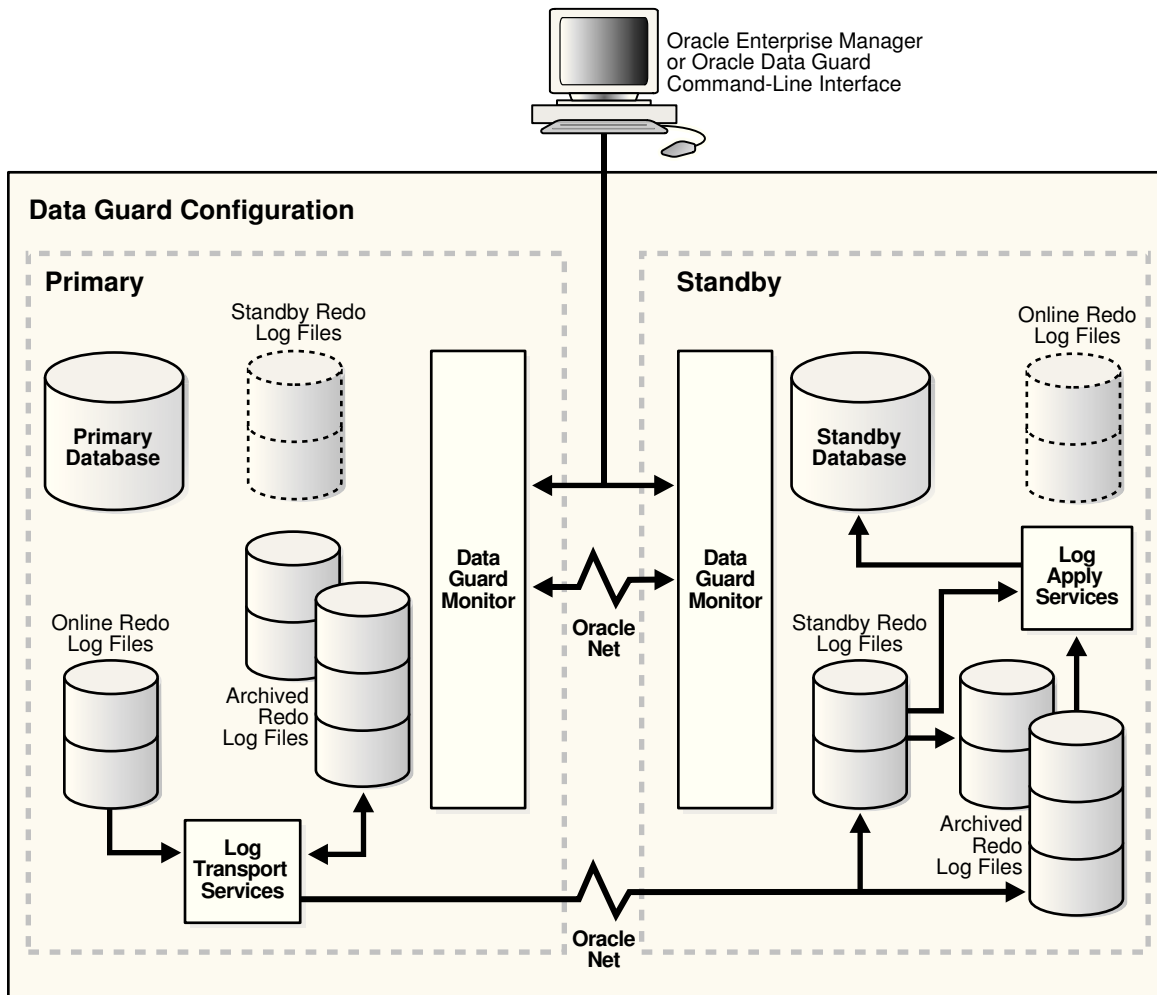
Oracle Enterprise Manager or Oracle Data Guard Command-Line Interface

Data Guard Configuration

Primary

Standby Redo Log Files

Primary Database

Online Redo Log Files

Archived Redo Log Files

Log Transport Services

Data Guard Monitor

Oracle Net

Oracle Net

Standby

Data Guard Monitor

Online Redo Log Files

Standby Database

Log Apply Services

Standby Redo Log Files

Archived Redo Log Files